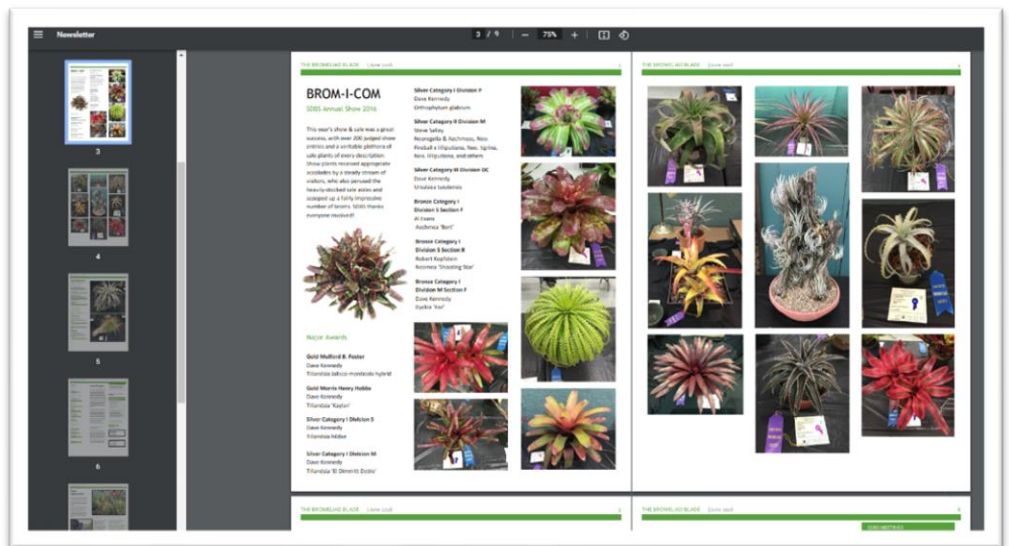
Newsletter

3 / 9

75%

3

4

5

6

THE BROMELIAD BLADE

BROM-I-COM

SDBS Annual Show 2016

This year's show & sale was a great success, with over 200 judged show entries and a veritable plethora of sale plants of every description. Show plants received appropriate accolades by a steady stream of visitors, who also perused the heavily-stocked sale aisles and scooped up a fairly impressive number of treats. SDBS thanks everyone involved!

Major Awards

Gold Mulford B. Foster
Dave Kennedy
Tillandsia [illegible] hybrid

Gold Morris Henry Hobbs
Dave Kennedy
Tillandsia 'Kaylin'

Silver Category I Division S
Dave Kennedy
Tillandsia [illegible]

Silver Category I Division M
Dave Kennedy
Tillandsia 'El Dimeritz Dobe'

Silver Category I Division P
Dave Kennedy
Orthophytum glabrum

Silver Category II Division M
Steve Salley
Neoregelia & Aechmeas, Neo. Fireball x Ultiputians, Neo. Sgrine, Neo. Ultiputians, and others

Silver Category III Division OC
Dave Kennedy
Vriesea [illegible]

Bronze Category I Division S Section F
Al Evans
Aechmea 'Bert'

Bronze Category I Division S Section B
Robert Kopfstein
Aechmea 'Shooting Star'

Bronze Category I Division M Section F
Dave Kennedy
Dyckia 'Ice'

THE BROMELIAD BLADE

THE BROMELIAD BLADE

THE BROMELIAD BLADE

SDBS MEETINGS